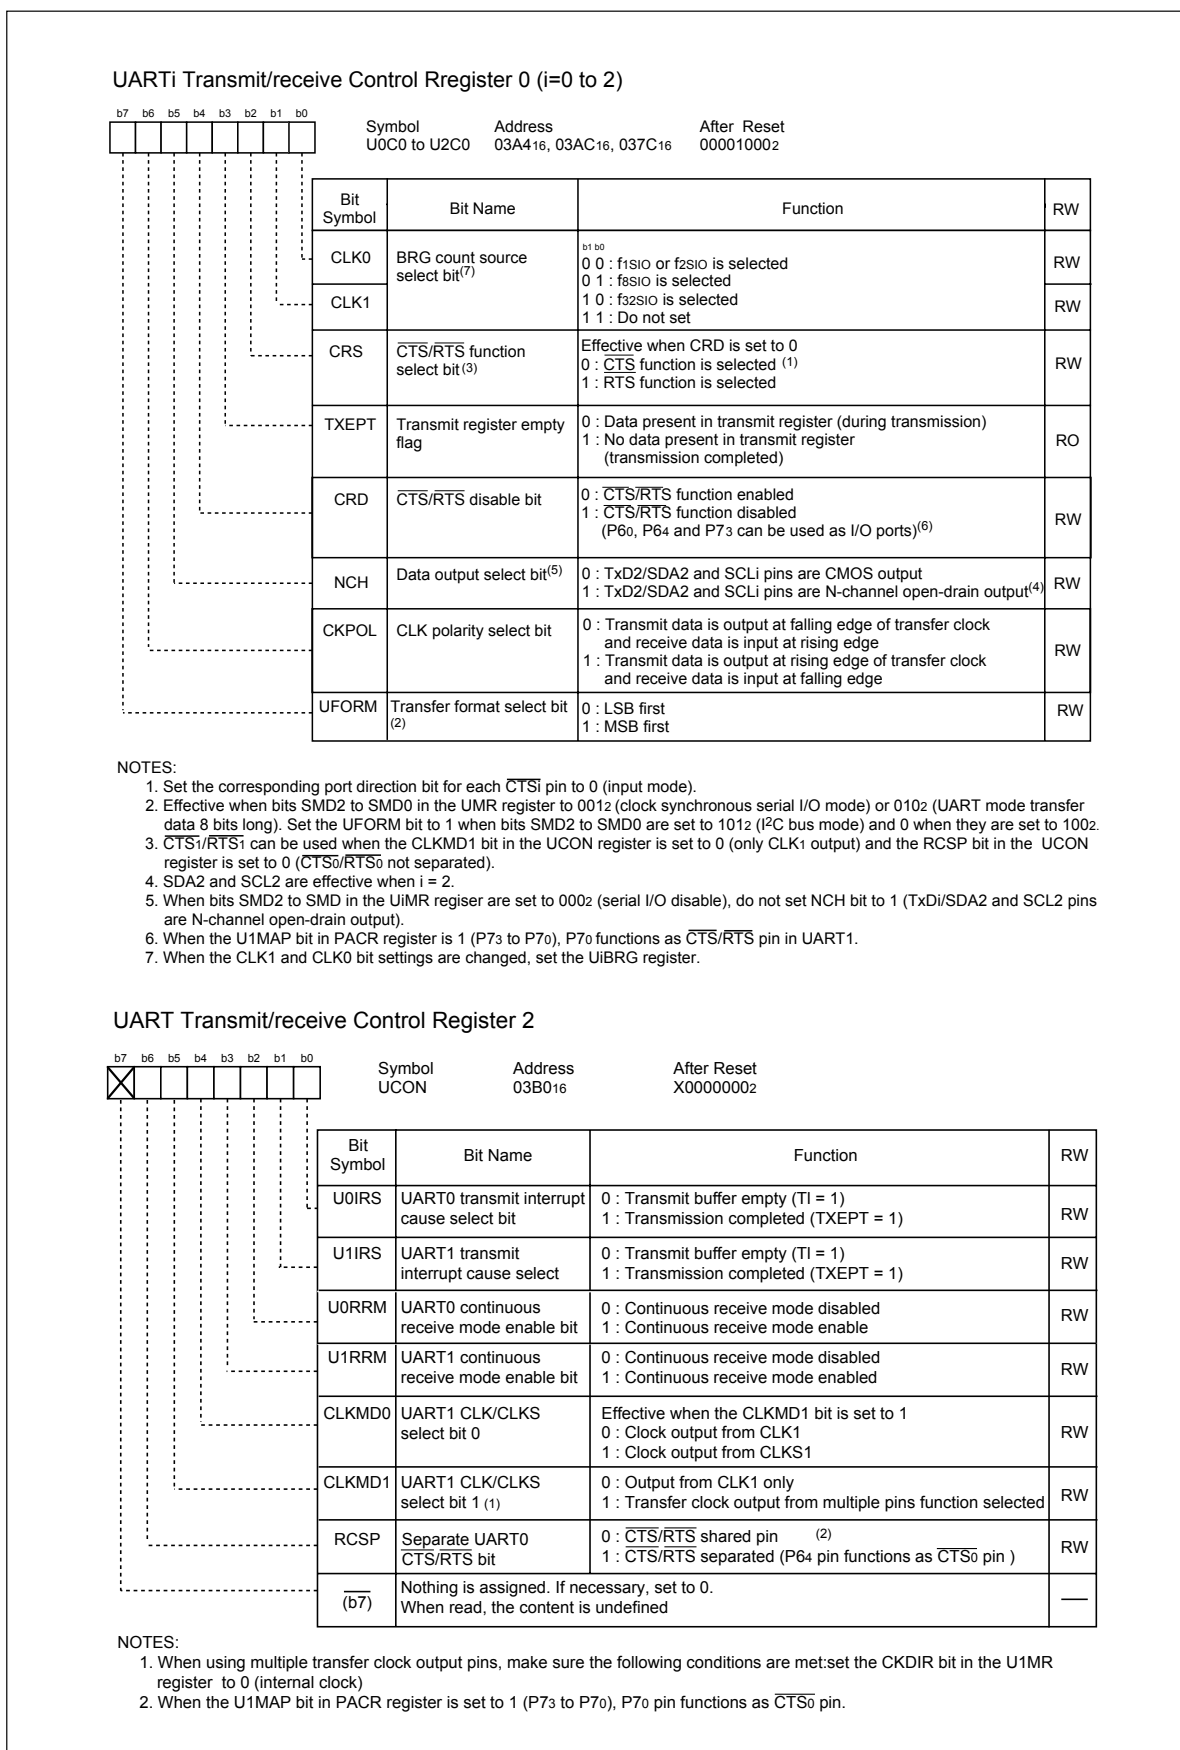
UARTi Transmit/receive Control Rregister 0 (i=0 to 2)

b7 b6 b5 b4 b3 b2 b1 b0

Symbol U0C0 to U2C0
Address $03A4_{16}$, $03AC_{16}$, $037C_{16}$
After Reset $00001000_2$

| Bit Symbol | Bit Name | Function | RW |
|---|---|---|---|
| CLK0 | BRG count source select bit$^{(7)}$ | b1 b0<br>0 0 : $f_{1SIO}$ or $f_{2SIO}$ is selected<br>0 1 : $f_{8SIO}$ is selected<br>1 0 : $f_{32SIO}$ is selected<br>1 1 : Do not set | RW |
| CLK1 | | | RW |
| CRS | $\overline{CTS}/\overline{RTS}$ function select bit$^{(3)}$ | Effective when CRD is set to 0<br>0 : $\overline{CTS}$ function is selected $^{(1)}$<br>1 : RTS function is selected | RW |
| TXEPT | Transmit register empty flag | 0 : Data present in transmit register (during transmission)<br>1 : No data present in transmit register (transmission completed) | RO |
| CRD | $\overline{CTS}/\overline{RTS}$ disable bit | 0 : $\overline{CTS}/\overline{RTS}$ function enabled<br>1 : $\overline{CTS}/\overline{RTS}$ function disabled (P6$_0$, P6$_4$ and P7$_3$ can be used as I/O ports)$^{(6)}$ | RW |
| NCH | Data output select bit$^{(5)}$ | 0 : TxD2/SDA2 and SCLi pins are CMOS output<br>1 : TxD2/SDA2 and SCLi pins are N-channel open-drain output$^{(4)}$ | RW |
| CKPOL | CLK polarity select bit | 0 : Transmit data is output at falling edge of transfer clock and receive data is input at rising edge<br>1 : Transmit data is output at rising edge of transfer clock and receive data is input at falling edge | RW |
| UFORM | Transfer format select bit $^{(2)}$ | 0 : LSB first<br>1 : MSB first | RW |

NOTES:
1. Set the corresponding port direction bit for each $\overline{CTSi}$ pin to 0 (input mode).
2. Effective when bits SMD2 to SMD0 in the UMR register to $001_2$ (clock synchronous serial I/O mode) or $010_2$ (UART mode transfer data 8 bits long). Set the UFORM bit to 1 when bits SMD2 to SMD0 are set to $101_2$ (I$^2$C bus mode) and 0 when they are set to $100_2$.
3. $\overline{CTS_1}/\overline{RTS_1}$ can be used when the CLKMD1 bit in the UCON register is set to 0 (only CLK$_1$ output) and the RCSP bit in the UCON register is set to 0 ($\overline{CTS_0}/\overline{RTS_0}$ not separated).
4. SDA2 and SCL2 are effective when i = 2.
5. When bits SMD2 to SMD in the UiMR regiser are set to $000_2$ (serial I/O disable), do not set NCH bit to 1 (TxDi/SDA2 and SCL2 pins are N-channel open-drain output).
6. When the U1MAP bit in PACR register is 1 (P7$_3$ to P7$_0$), P7$_0$ functions as $\overline{CTS}/\overline{RTS}$ pin in UART1.
7. When the CLK1 and CLK0 bit settings are changed, set the UiBRG register.

UART Transmit/receive Control Register 2

b7 b6 b5 b4 b3 b2 b1 b0

Symbol UCON
Address $03B0_{16}$
After Reset $X0000000_2$

| Bit Symbol | Bit Name | Function | RW |
|---|---|---|---|
| U0IRS | UART0 transmit interrupt cause select bit | 0 : Transmit buffer empty (TI = 1)<br>1 : Transmission completed (TXEPT = 1) | RW |
| U1IRS | UART1 transmit interrupt cause select | 0 : Transmit buffer empty (TI = 1)<br>1 : Transmission completed (TXEPT = 1) | RW |
| U0RRM | UART0 continuous receive mode enable bit | 0 : Continuous receive mode disabled<br>1 : Continuous receive mode enable | RW |
| U1RRM | UART1 continuous receive mode enable bit | 0 : Continuous receive mode disabled<br>1 : Continuous receive mode enabled | RW |
| CLKMD0 | UART1 CLK/CLKS select bit 0 | Effective when the CLKMD1 bit is set to 1<br>0 : Clock output from CLK1<br>1 : Clock output from CLKS1 | RW |
| CLKMD1 | UART1 CLK/CLKS select bit 1 $_{(1)}$ | 0 : Output from CLK1 only<br>1 : Transfer clock output from multiple pins function selected | RW |
| RCSP | Separate UART0 $\overline{CTS}/\overline{RTS}$ bit | 0 : $\overline{CTS}/\overline{RTS}$ shared pin $^{(2)}$<br>1 : $\overline{CTS}/\overline{RTS}$ separated (P6$_4$ pin functions as $\overline{CTS_0}$ pin ) | RW |
| $\overline{(b7)}$ | Nothing is assigned. If necessary, set to 0. When read, the content is undefined | | — |

NOTES:
1. When using multiple transfer clock output pins, make sure the following conditions are met:set the CKDIR bit in the U1MR register to 0 (internal clock)
2. When the U1MAP bit in PACR register is set to 1 (P7$_3$ to P7$_0$), P7$_0$ pin functions as $\overline{CTS_0}$ pin.